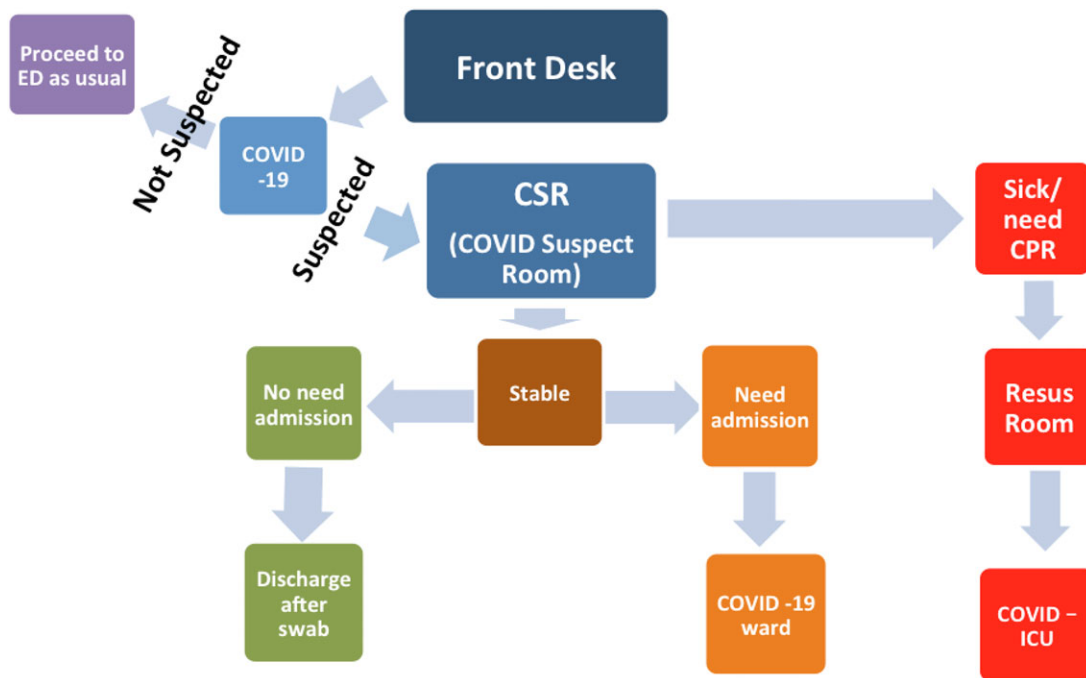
Front Desk

COVID -19

Not Suspected

Proceed to ED as usual

Suspected

CSR (COVID Suspect Room)

Sick/ need CPR

Resus Room

COVID – ICU

Stable

No need admission

Discharge after swab

Need admission

COVID -19 ward